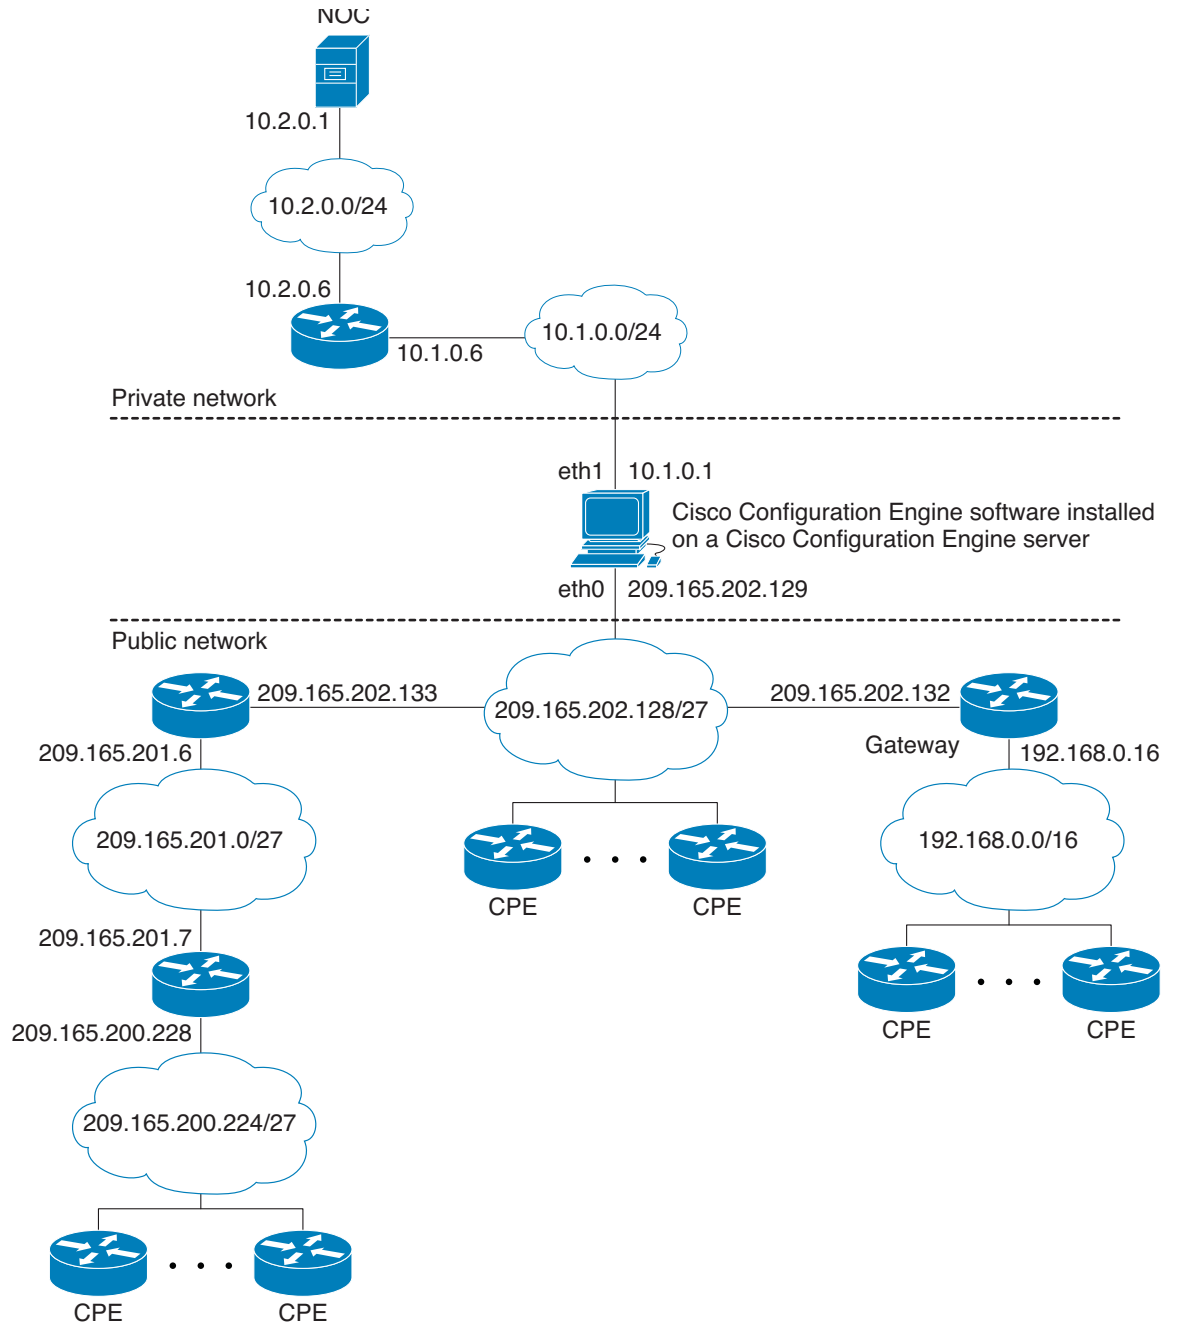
NOC

10.2.0.1

10.2.0.0/24

10.2.0.6

10.1.0.0/24

10.1.0.6

Private network

eth1 10.1.0.1

Cisco Configuration Engine software installed on a Cisco Configuration Engine server

eth0 209.165.202.129

Public network

209.165.202.133

209.165.202.128/27

209.165.202.132

Gateway

209.165.201.6

192.168.0.16

209.165.201.0/27

192.168.0.0/16

CPE . . . CPE

209.165.201.7

CPE . . . CPE

209.165.200.228

209.165.200.224/27

CPE . . . CPE